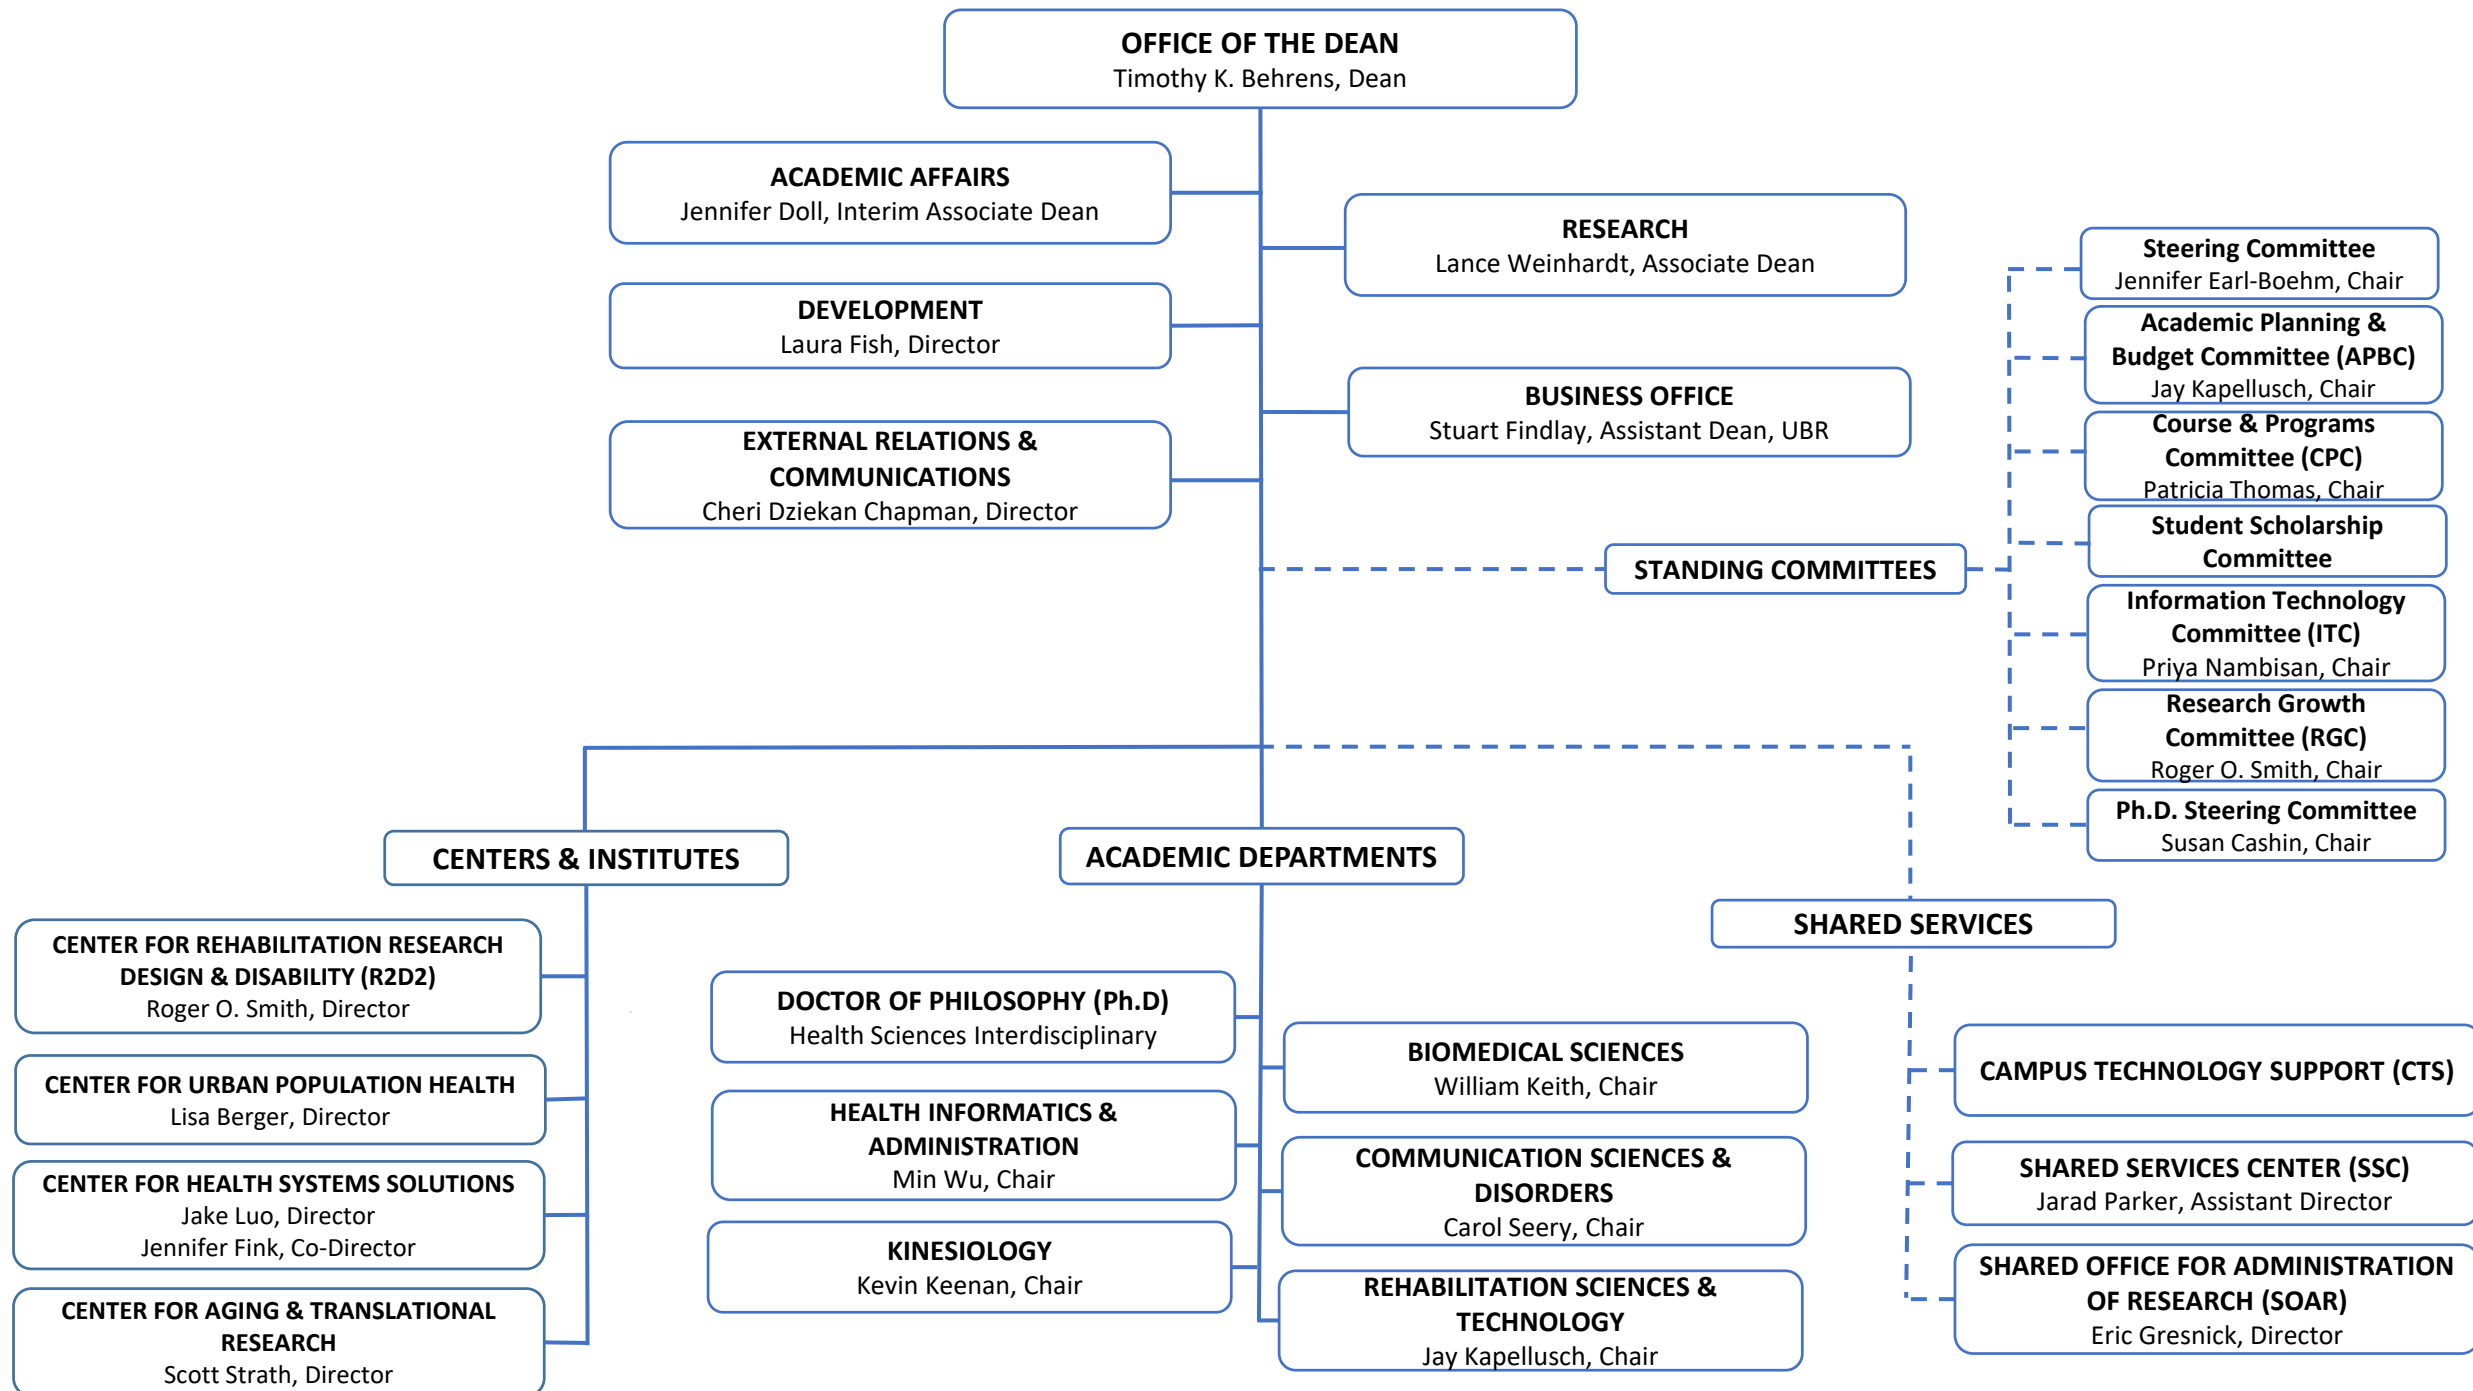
OFFICE OF THE DEAN
Timothy K. Behrens, Dean

ACADEMIC AFFAIRS
Jennifer Doll, Interim Associate Dean

DEVELOPMENT
Laura Fish, Director

EXTERNAL RELATIONS & COMMUNICATIONS
Cheri Dziekan Chapman, Director

RESEARCH
Lance Weinhardt, Associate Dean

BUSINESS OFFICE
Stuart Findlay, Assistant Dean, UBR

STANDING COMMITTEES

Steering Committee
Jennifer Earl-Boehm, Chair

Academic Planning & Budget Committee (APBC)
Jay Kapellusch, Chair

Course & Programs Committee (CPC)
Patricia Thomas, Chair

Student Scholarship Committee

Information Technology Committee (ITC)
Priya Nambisan, Chair

Research Growth Committee (RGC)
Roger O. Smith, Chair

Ph.D. Steering Committee
Susan Cashin, Chair

CENTERS & INSTITUTES

CENTER FOR REHABILITATION RESEARCH DESIGN & DISABILITY (R2D2)
Roger O. Smith, Director

CENTER FOR URBAN POPULATION HEALTH
Lisa Berger, Director

CENTER FOR HEALTH SYSTEMS SOLUTIONS
Jake Luo, Director
Jennifer Fink, Co-Director

CENTER FOR AGING & TRANSLATIONAL RESEARCH
Scott Strath, Director

ACADEMIC DEPARTMENTS

DOCTOR OF PHILOSOPHY (Ph.D)
Health Sciences Interdisciplinary

HEALTH INFORMATICS & ADMINISTRATION
Min Wu, Chair

KINESIOLOGY
Kevin Keenan, Chair

BIOMEDICAL SCIENCES
William Keith, Chair

COMMUNICATION SCIENCES & DISORDERS
Carol Seery, Chair

REHABILITATION SCIENCES & TECHNOLOGY
Jay Kapellusch, Chair

SHARED SERVICES

CAMPUS TECHNOLOGY SUPPORT (CTS)

SHARED SERVICES CENTER (SSC)
Jarad Parker, Assistant Director

SHARED OFFICE FOR ADMINISTRATION OF RESEARCH (SOAR)
Eric Gresnick, Director